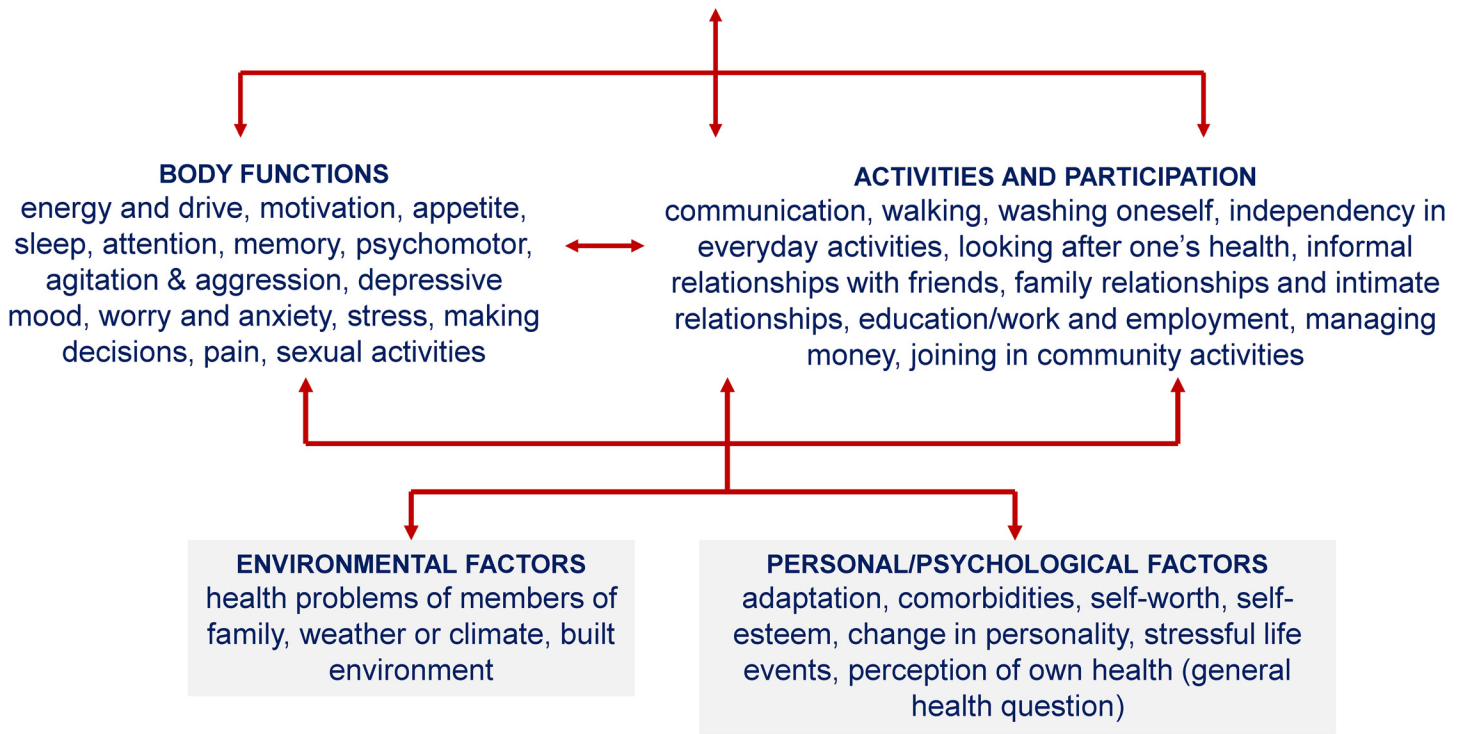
BODY FUNCTIONS
energy and drive, motivation, appetite, sleep, attention, memory, psychomotor, agitation & aggression, depressive mood, worry and anxiety, stress, making decisions, pain, sexual activities

ACTIVITIES AND PARTICIPATION
communication, walking, washing oneself, independency in everyday activities, looking after one's health, informal relationships with friends, family relationships and intimate relationships, education/work and employment, managing money, joining in community activities

ENVIRONMENTAL FACTORS
health problems of members of family, weather or climate, built environment

PERSONAL/PSYCHOLOGICAL FACTORS
adaptation, comorbidities, self-worth, self-esteem, change in personality, stressful life events, perception of own health (general health question)